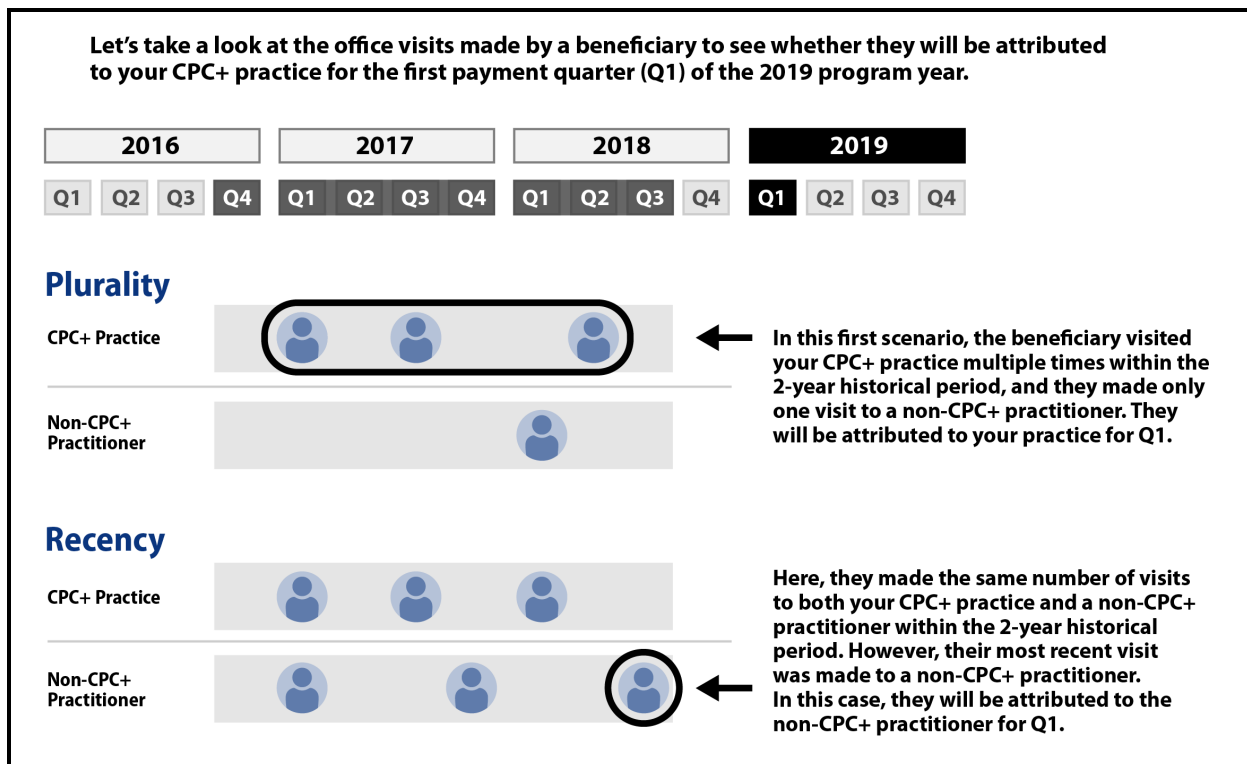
Let's take a look at the office visits made by a beneficiary to see whether they will be attributed to your CPC+ practice for the first payment quarter (Q1) of the 2019 program year.

| 2016 | | | | 2017 | | | | 2018 | | | | 2019 | | | |
|---|---|---|---|---|---|---|---|---|---|---|---|---|---|---|---|
| Q1 | Q2 | Q3 | Q4 | Q1 | Q2 | Q3 | Q4 | Q1 | Q2 | Q3 | Q4 | Q1 | Q2 | Q3 | Q4 |

Plurality

CPC+ Practice

Non-CPC+ Practitioner

In this first scenario, the beneficiary visited your CPC+ practice multiple times within the 2-year historical period, and they made only one visit to a non-CPC+ practitioner. They will be attributed to your practice for Q1.

Recency

CPC+ Practice

Non-CPC+ Practitioner

Here, they made the same number of visits to both your CPC+ practice and a non-CPC+ practitioner within the 2-year historical period. However, their most recent visit was made to a non-CPC+ practitioner. In this case, they will be attributed to the non-CPC+ practitioner for Q1.